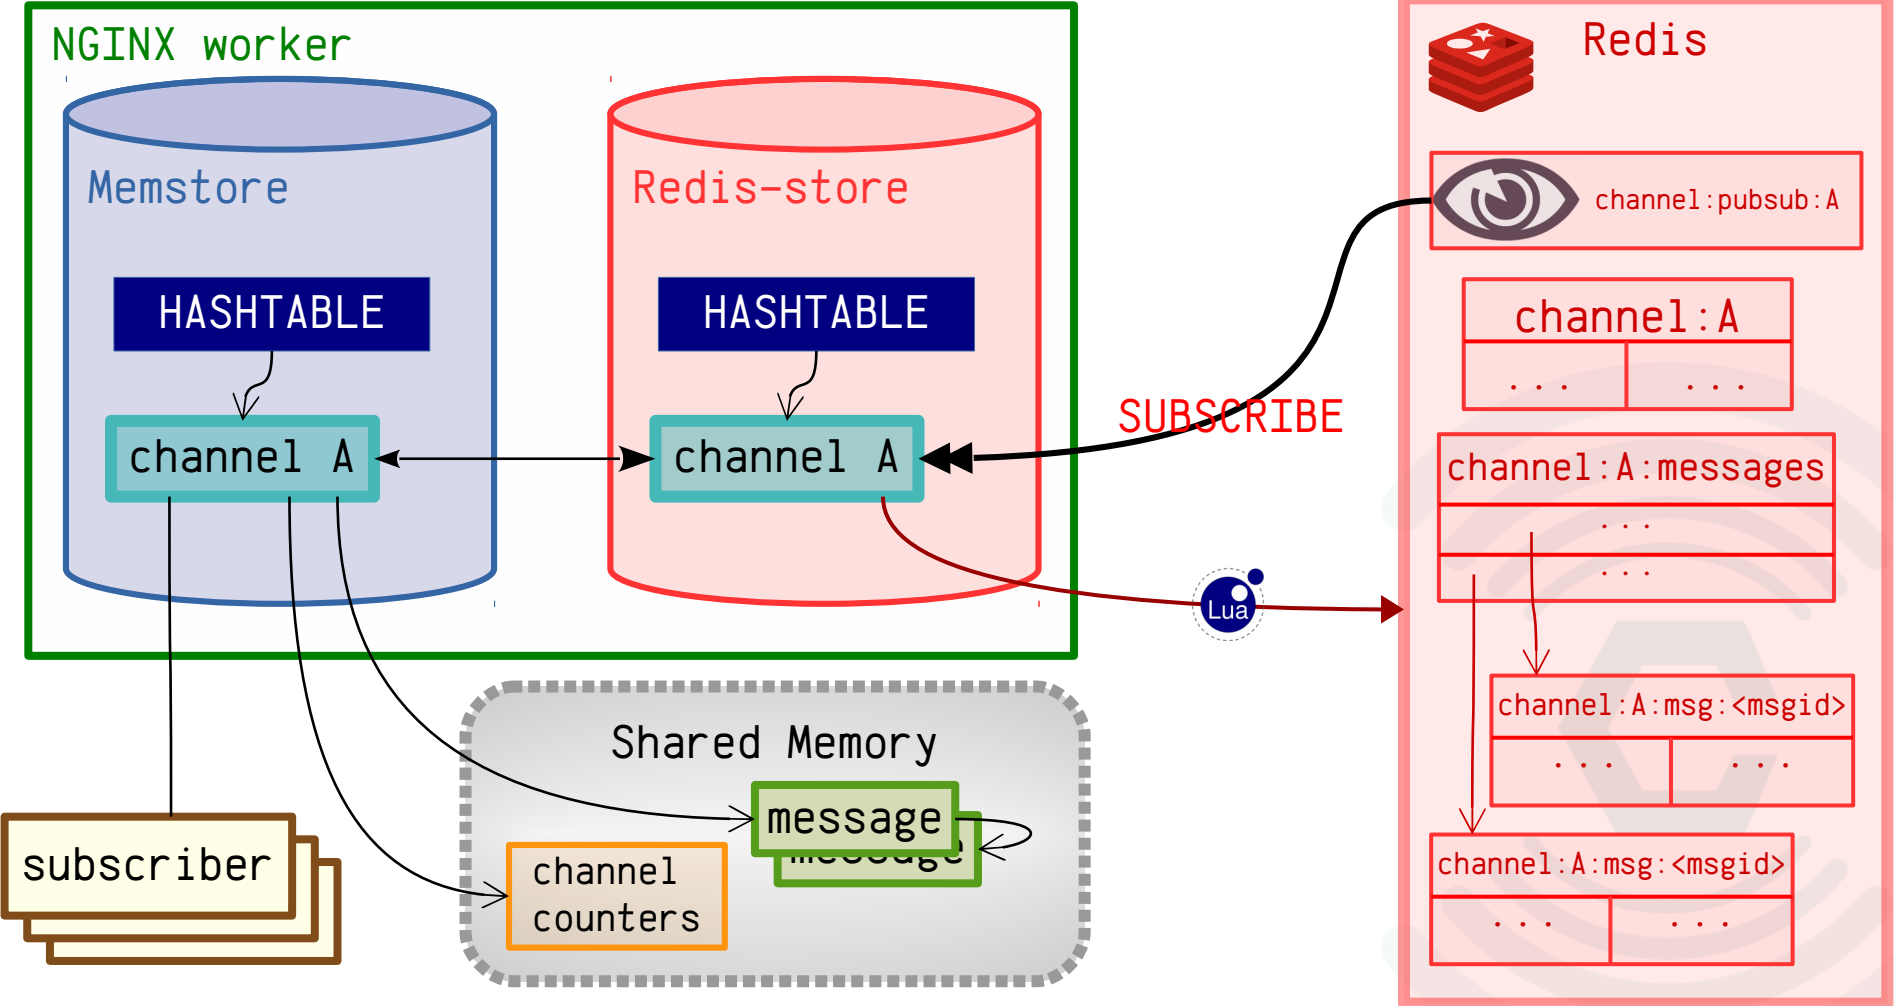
NGINX worker

Memstore

HASHTABLE

channel A

Redis-store

HASHTABLE

channel A

Redis

channel:pubsub:A

channel:A

. . .

. . .

SUBSCRIBE

channel:A:messages

. . .

. . .

Lua

channel:A:msg:<msgid>

. . .

. . .

channel:A:msg:<msgid>

. . .

. . .

Shared Memory

message

message

channel counters

subscriber